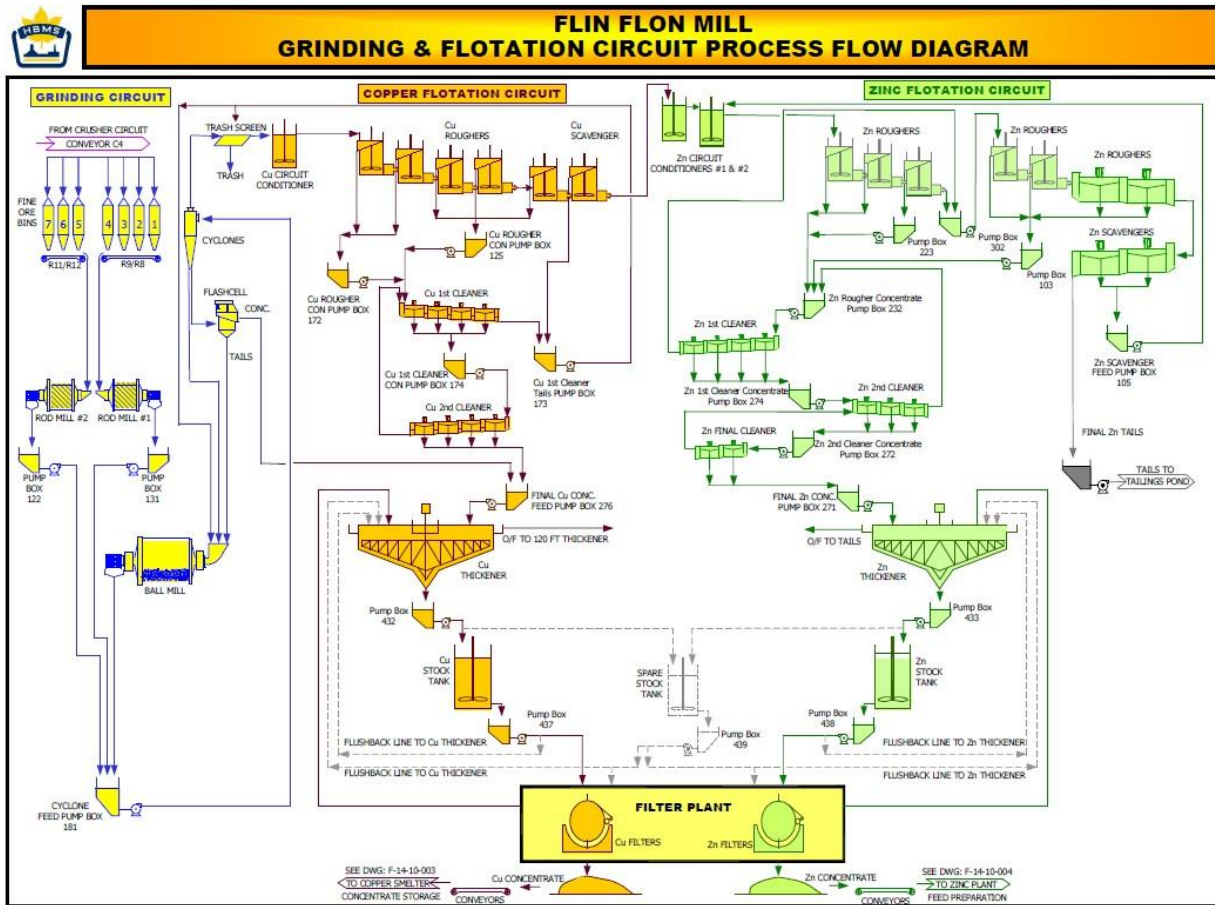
HBMS

FLIN FLON MILL
GRINDING & FLOTATION CIRCUIT PROCESS FLOW DIAGRAM

GRINDING CIRCUIT

FROM CRUSHER CIRCUIT
CONVEYOR C4

FINE ORE BINS
7 6 5 4 3 2 1
R11/R12
R9/R8

ROD MILL #2
ROD MILL #1

PUMP BOX 122
PUMP BOX 131

BALL MILL

CYCLONE FEED PUMP BOX 181

COPPER FLOTATION CIRCUIT

TRASH SCREEN
TRASH
Cu CIRCUIT CONDITIONER
CYCLONES
FLASHCELL
CONC.
TAILS

Cu ROUGHERS
Cu SCAVENGER
Cu ROUGHER CON PUMP BOX 125
Cu ROUGHER CON PUMP BOX 172
Cu 1st CLEANER
Cu 1st CLEANER CON PUMP BOX 174
Cu 1st Cleaner Tails PUMP BOX 173
Cu 2nd CLEANER
FINAL Cu CONC. FEED PUMP BOX 276

O/F TO 120 FT THICKENER
Cu THICKENER
Pump Box 432
Cu STOCK TANK
Pump Box 437
FLUSHBACK LINE TO Cu THICKENER
FLUSHBACK LINE TO Cu THICKENER

SPARE STOCK TANK
Pump Box 439

ZINC FLOTATION CIRCUIT

Zn CIRCUIT CONDITIONERS #1 & #2
Zn ROUGHERS
Zn ROUGHERS
Zn ROUGHERS
Zn SCAVENGERS
Pump Box 223
Pump Box 302
Pump Box 103
Zn Rougher Concentrate Pump Box 232
Zn SCAVENGER FEED PUMP BOX 105
Zn 1st CLEANER
Zn 1st Cleaner Concentrate Pump Box 274
Zn 2nd CLEANER
Zn FINAL CLEANER
Zn 2nd Cleaner Concentrate Pump Box 272
FINAL Zn CONC. PUMP BOX 271
FINAL Zn TAILS
TAILS TO TAILINGS POND

O/F TO TAILS
Zn THICKENER
Pump Box 433
Zn STOCK TANK
Pump Box 438
FLUSHBACK LINE TO Zn THICKENER
FLUSHBACK LINE TO Zn THICKENER

FILTER PLANT
Cu FILTERS
Zn FILTERS

SEE DWG: F-14-10-003
TO COPPER SMELTER
CONCENTRATE STORAGE
Cu CONCENTRATE
CONVEYORS
Zn CONCENTRATE
CONVEYORS
SEE DWG: F-14-10-004
TO ZINC PLANT
FEED PREPARATION